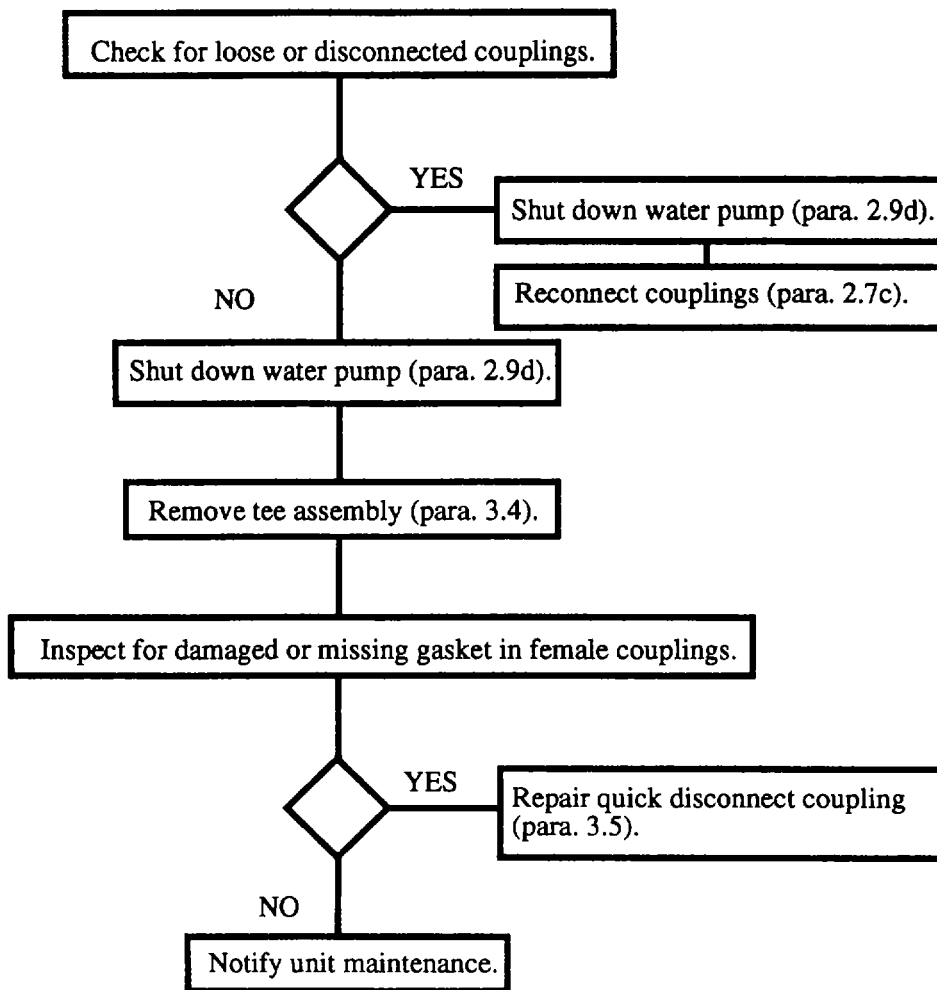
Check for loose or disconnected couplings.

YES

Shut down water pump (para. 2.9d).

Reconnect couplings (para. 2.7c).

NO

Shut down water pump (para. 2.9d).

Remove tee assembly (para. 3.4).

Inspect for damaged or missing gasket in female couplings.

YES

Repair quick disconnect coupling (para. 3.5).

NO

Notify unit maintenance.